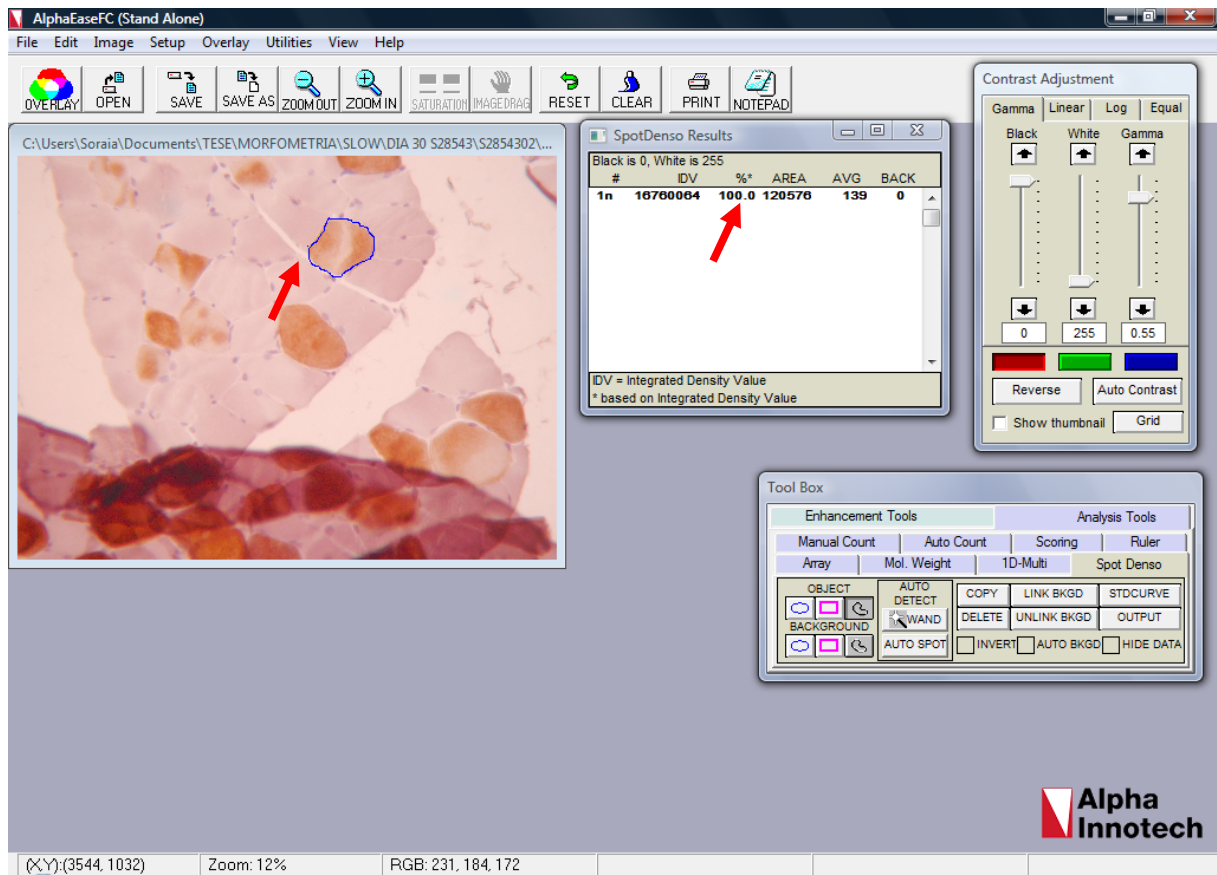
AlphaEaseFC (Stand Alone)

File Edit Image Setup Overlay Utilities View Help

OVERLAY OPEN SAVE SAVE AS ZOOM OUT ZOOM IN SATURATION IMAGEDRAG RESET CLEAR PRINT NOTEPAD

C:\Users\Soraia\Documents\TESE\MORFOMETRIA\SLOW\DIA 30 S28543\S2854302\...

SpotDenso Results

Black is 0, White is 255

| # | IDV | %* | AREA | AVG | BACK |
|---|---|---|---|---|---|
| 1n | 16760064 | 100.0 | 120576 | 139 | 0 |

IDV = Integrated Density Value
* based on Integrated Density Value

Contrast Adjustment

Gamma Linear Log Equal

Black White Gamma

0 255 0.55

Reverse Auto Contrast

Show thumbnail Grid

Tool Box

Enhancement Tools Analysis Tools

Manual Count Auto Count Scoring Ruler

Array Mol. Weight 1D-Multi Spot Denso

OBJECT AUTO DETECT WAND COPY LINK BKGD STDCURVE

BACKGROUND AUTO SPOT DELETE UNLINK BKGD OUTPUT

INVERT AUTO BKGD HIDE DATA

Alpha Innotech

(X,Y):(3544, 1032) Zoom: 12% RGB: 231, 184, 172